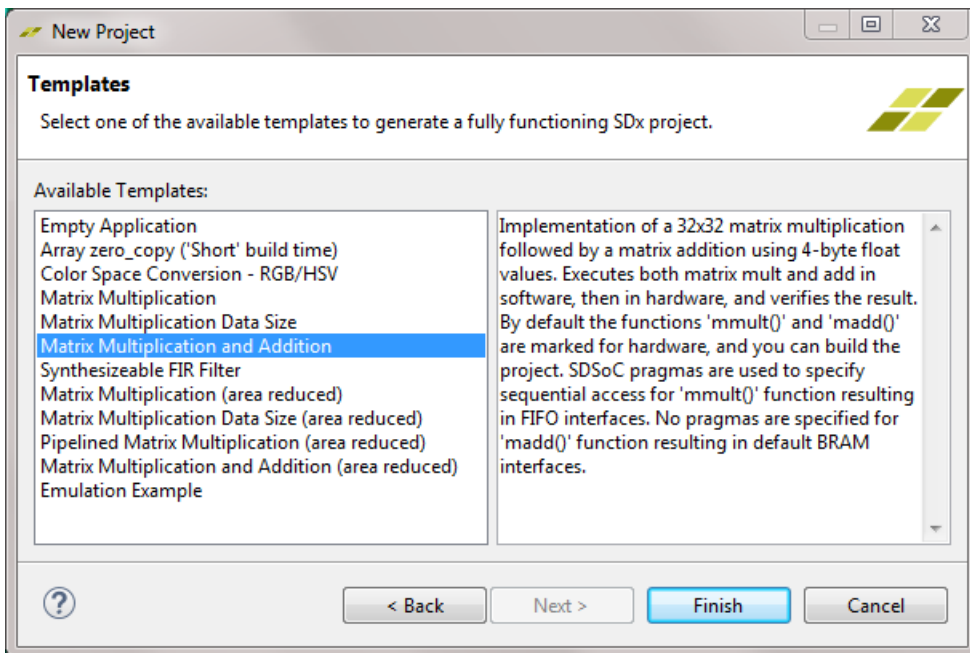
New Project

Templates

Select one of the available templates to generate a fully functioning SDx project.

Available Templates:

Empty Application
Array zero_copy ('Short' build time)
Color Space Conversion - RGB/HSV
Matrix Multiplication
Matrix Multiplication Data Size
Matrix Multiplication and Addition
Synthesizeable FIR Filter
Matrix Multiplication (area reduced)
Matrix Multiplication Data Size (area reduced)
Pipelined Matrix Multiplication (area reduced)
Matrix Multiplication and Addition (area reduced)
Emulation Example

Implementation of a 32x32 matrix multiplication followed by a matrix addition using 4-byte float values. Executes both matrix mult and add in software, then in hardware, and verifies the result. By default the functions 'mmult()' and 'madd()' are marked for hardware, and you can build the project. SDSoC pragmas are used to specify sequential access for 'mmult()' function resulting in FIFO interfaces. No pragmas are specified for 'madd()' function resulting in default BRAM interfaces.

?

< Back

Next >

Finish

Cancel